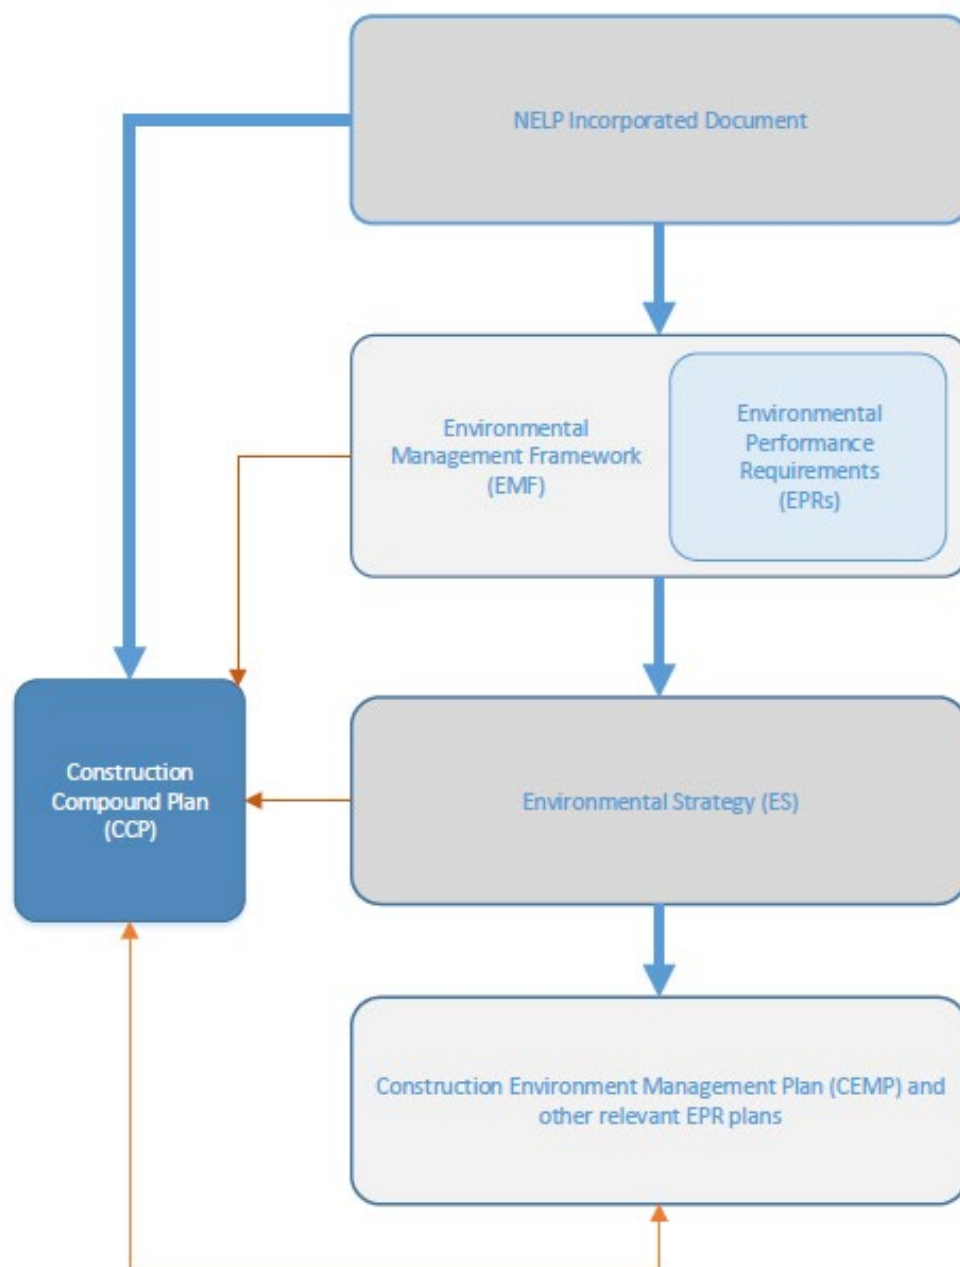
NELP Incorporated Document

Environmental Management Framework (EMF)

Environmental Performance Requirements (EPRs)

Construction Compound Plan (CCP)

Environmental Strategy (ES)

Construction Environment Management Plan (CEMP) and other relevant EPR plans